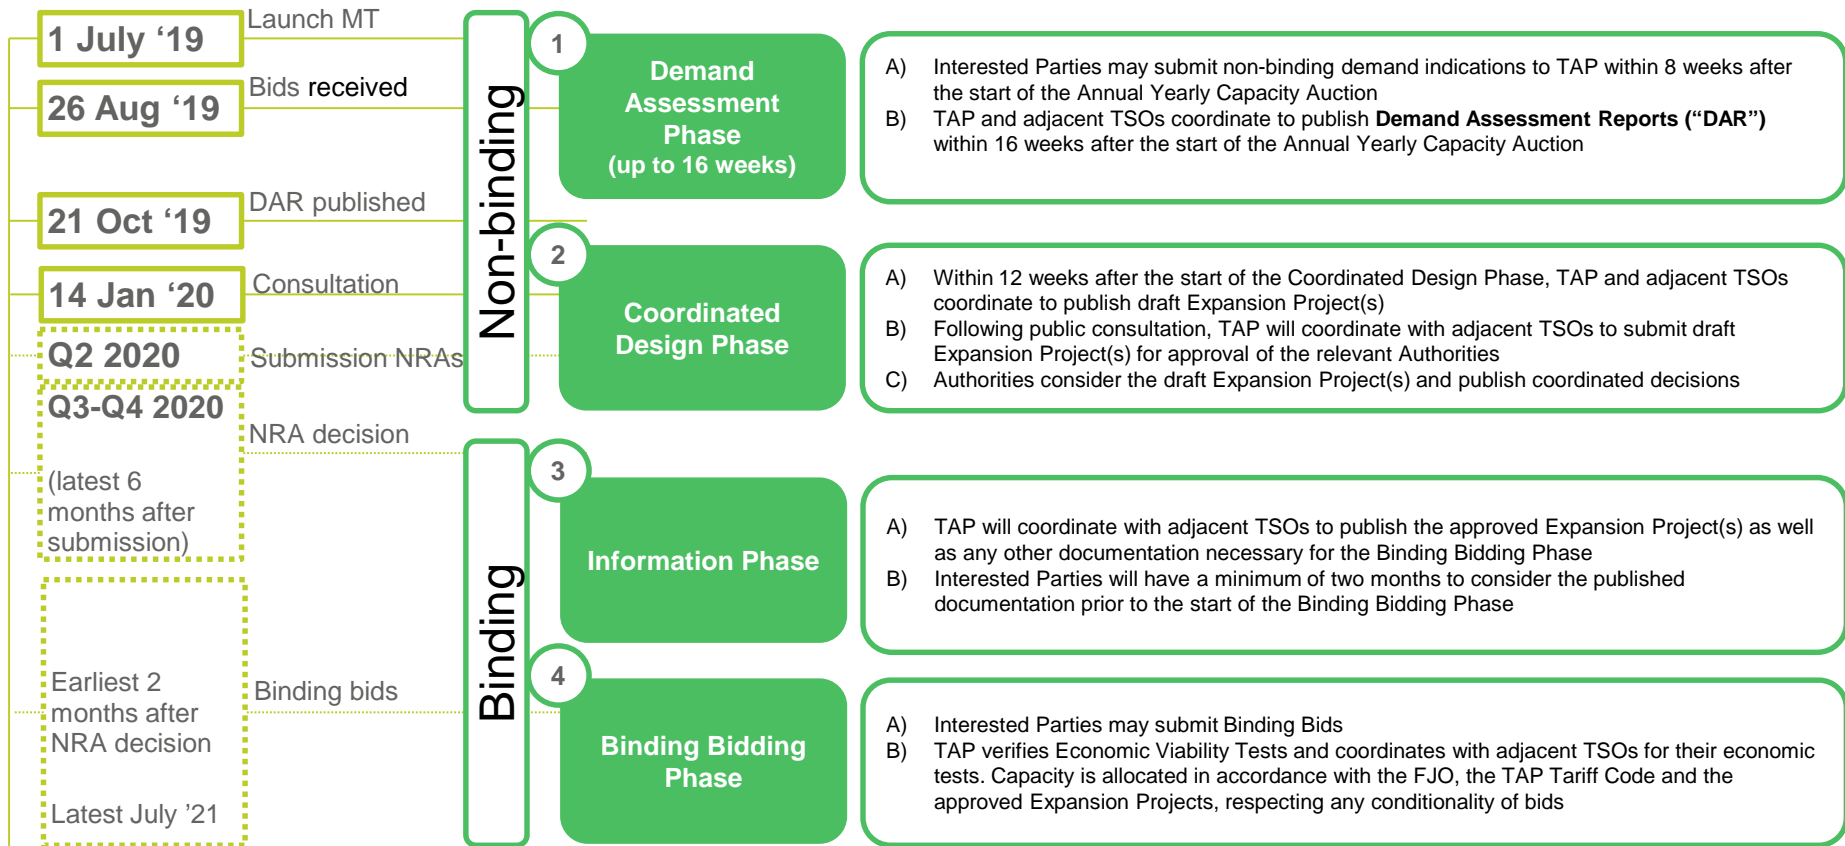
1 July ‘19
Launch MT

26 Aug ‘19
Bids received

21 Oct ‘19
DAR published

14 Jan ‘20
Consultation

Q2 2020
Submission NRAs

Q3-Q4 2020
NRA decision

(latest 6 months after submission)

Earliest 2 months after NRA decision
Binding bids

Latest July ’21

Non-binding

Binding

1
Demand Assessment Phase (up to 16 weeks)

A) Interested Parties may submit non-binding demand indications to TAP within 8 weeks after the start of the Annual Yearly Capacity Auction
B) TAP and adjacent TSOs coordinate to publish **Demand Assessment Reports (“DAR”)** within 16 weeks after the start of the Annual Yearly Capacity Auction

2
Coordinated Design Phase

A) Within 12 weeks after the start of the Coordinated Design Phase, TAP and adjacent TSOs coordinate to publish draft Expansion Project(s)
B) Following public consultation, TAP will coordinate with adjacent TSOs to submit draft Expansion Project(s) for approval of the relevant Authorities
C) Authorities consider the draft Expansion Project(s) and publish coordinated decisions

3
Information Phase

A) TAP will coordinate with adjacent TSOs to publish the approved Expansion Project(s) as well as any other documentation necessary for the Binding Bidding Phase
B) Interested Parties will have a minimum of two months to consider the published documentation prior to the start of the Binding Bidding Phase

4
Binding Bidding Phase

A) Interested Parties may submit Binding Bids
B) TAP verifies Economic Viability Tests and coordinates with adjacent TSOs for their economic tests. Capacity is allocated in accordance with the FJO, the TAP Tariff Code and the approved Expansion Projects, respecting any conditionality of bids